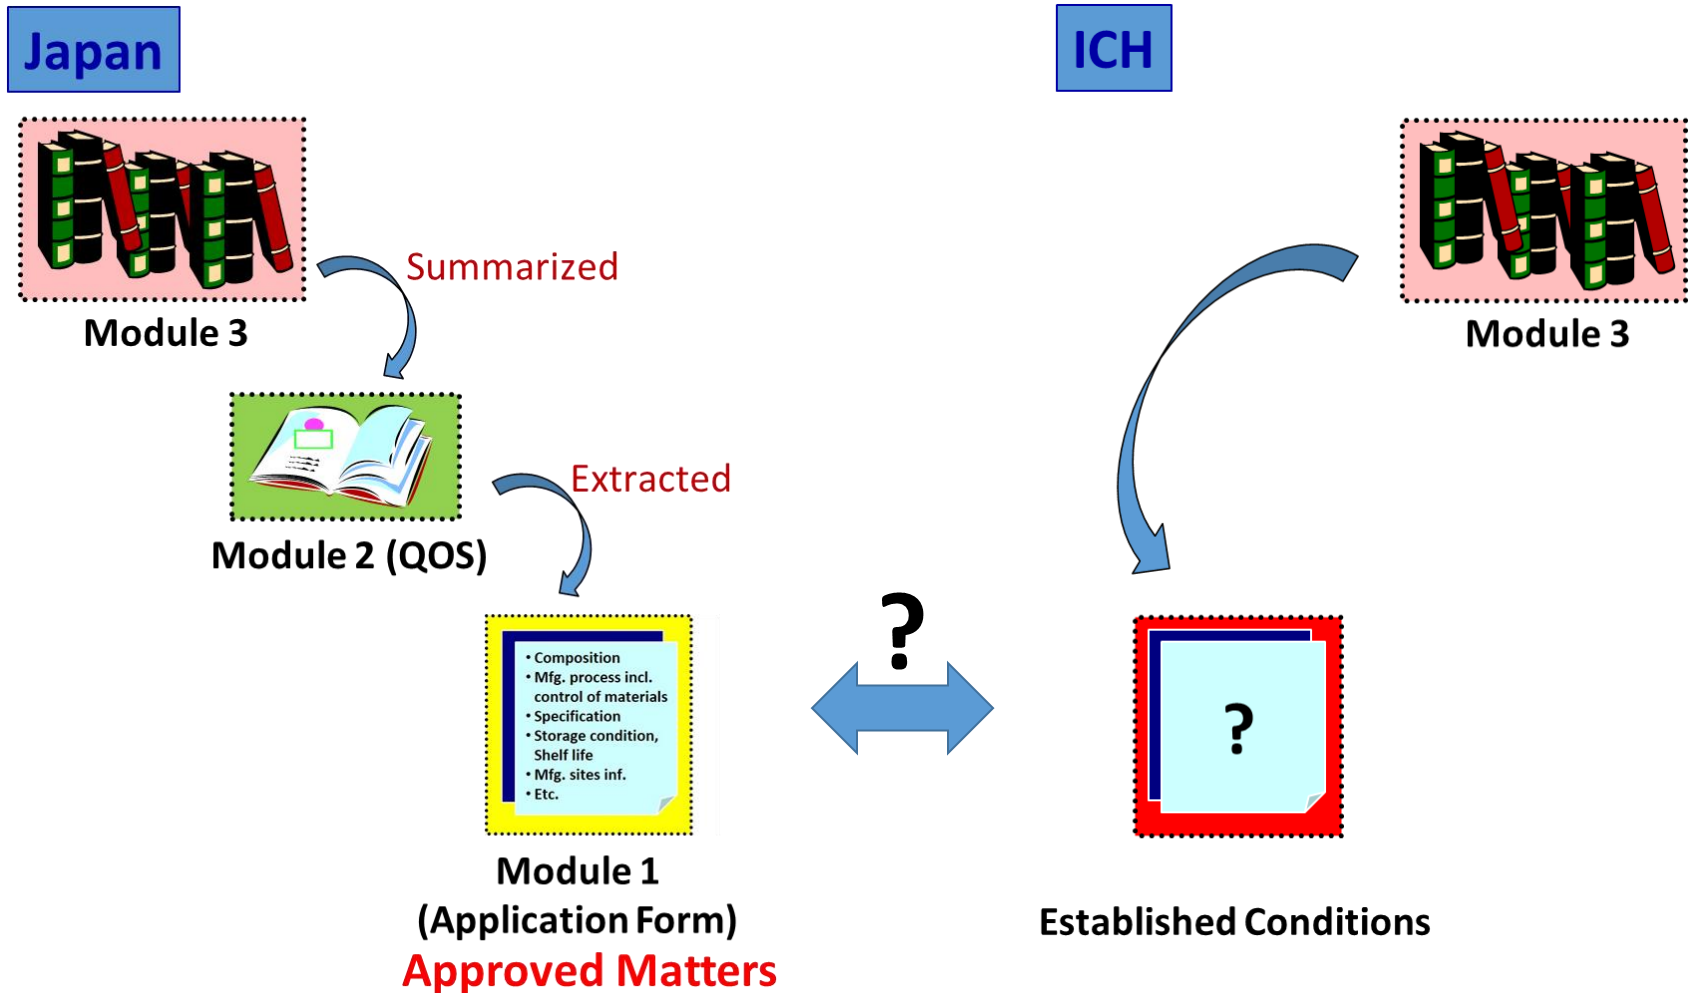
Japan

Module 3

Summarized

Module 2 (QOS)

Extracted

• Composition
• Mfg. process incl. control of materials
• Specification
• Storage condition, Shelf life
• Mfg. sites inf.
• Etc.

Module 1
(Application Form)
Approved Matters

?

ICH

Module 3

?

Established Conditions